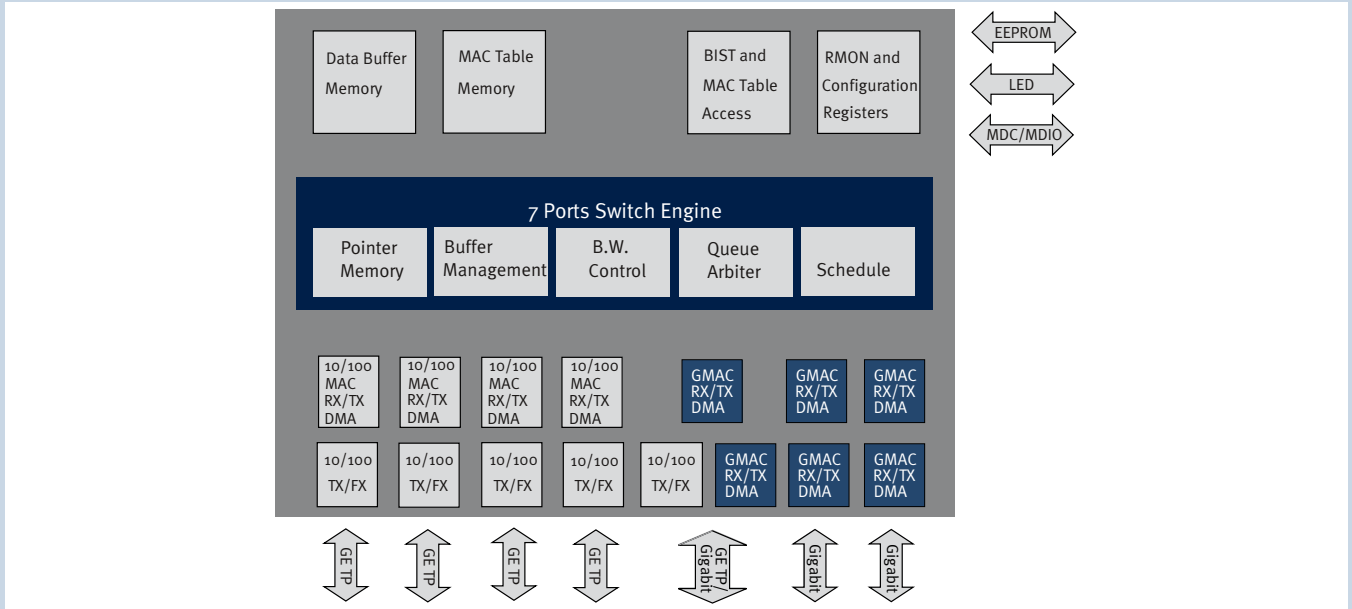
Data Buffer Memory

MAC Table Memory

BIST and MAC Table Access

RMON and Configuration Registers

EEPROM

LED

MDC/MDIO

7 Ports Switch Engine

Pointer Memory

Buffer Management

B.W. Control

Queue Arbiter

Schedule

10/100 MAC RX/TX DMA

10/100 MAC RX/TX DMA

10/100 MAC RX/TX DMA

10/100 MAC RX/TX DMA

GMAC RX/TX DMA

GMAC RX/TX DMA

GMAC RX/TX DMA

10/100 TX/FX

10/100 TX/FX

10/100 TX/FX

10/100 TX/FX

10/100 TX/FX

GMAC RX/TX DMA

GMAC RX/TX DMA

GMAC RX/TX DMA

GE TP

GE TP

GE TP

GE TP

GE TP/ Gigabit

Gigabit

Gigabit